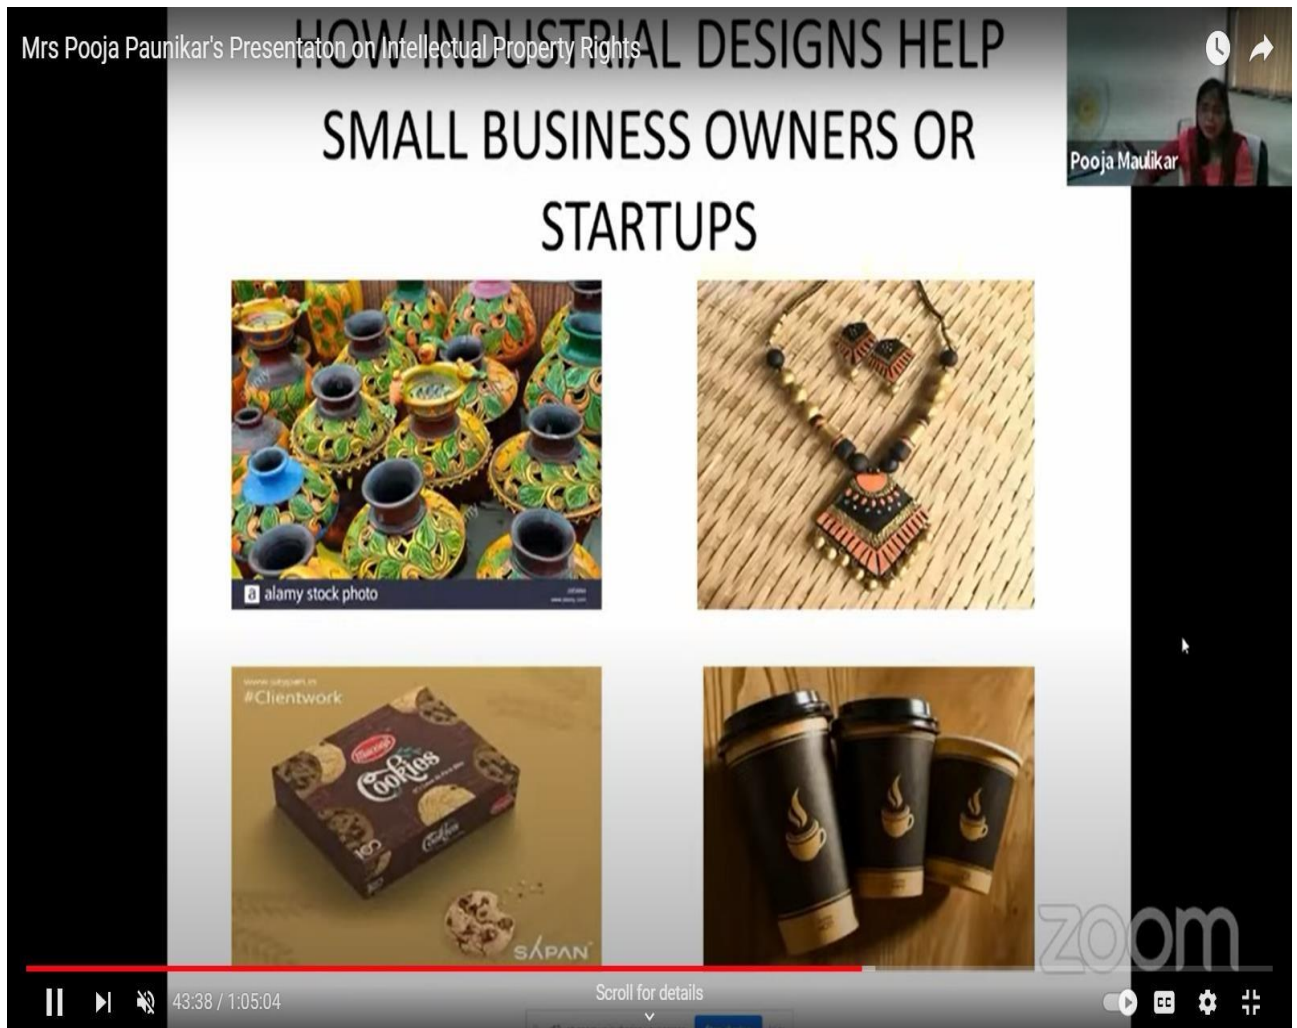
Mrs Pooja Paunikar's Presentaton on Intellectual Property Rights

HOW INDUSTRIAL DESIGNS HELP SMALL BUSINESS OWNERS OR STARTUPS

Pooja Maulikar

a alamy stock photo

#Clientwork

Cookies

SAPAN

zoom

43:38 / 1:05:04

Scroll for details